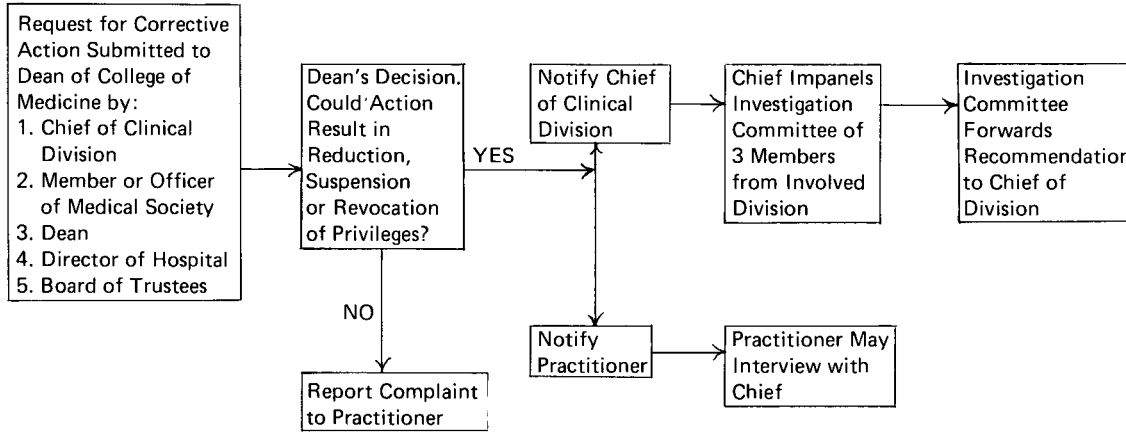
Request for Corrective Action Submitted to Dean of College of Medicine by:
1. Chief of Clinical Division
2. Member or Officer of Medical Society
3. Dean
4. Director of Hospital
5. Board of Trustees

Dean's Decision. Could Action Result in Reduction, Suspension or Revocation of Privileges?

YES

NO

Notify Chief of Clinical Division

Chief Impanels Investigation Committee of 3 Members from Involved Division

Investigation Committee Forwards Recommendatio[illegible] to Chief of Division

Notify Practitioner

Practitioner May Interview with Chief

Report Complaint to Practitioner